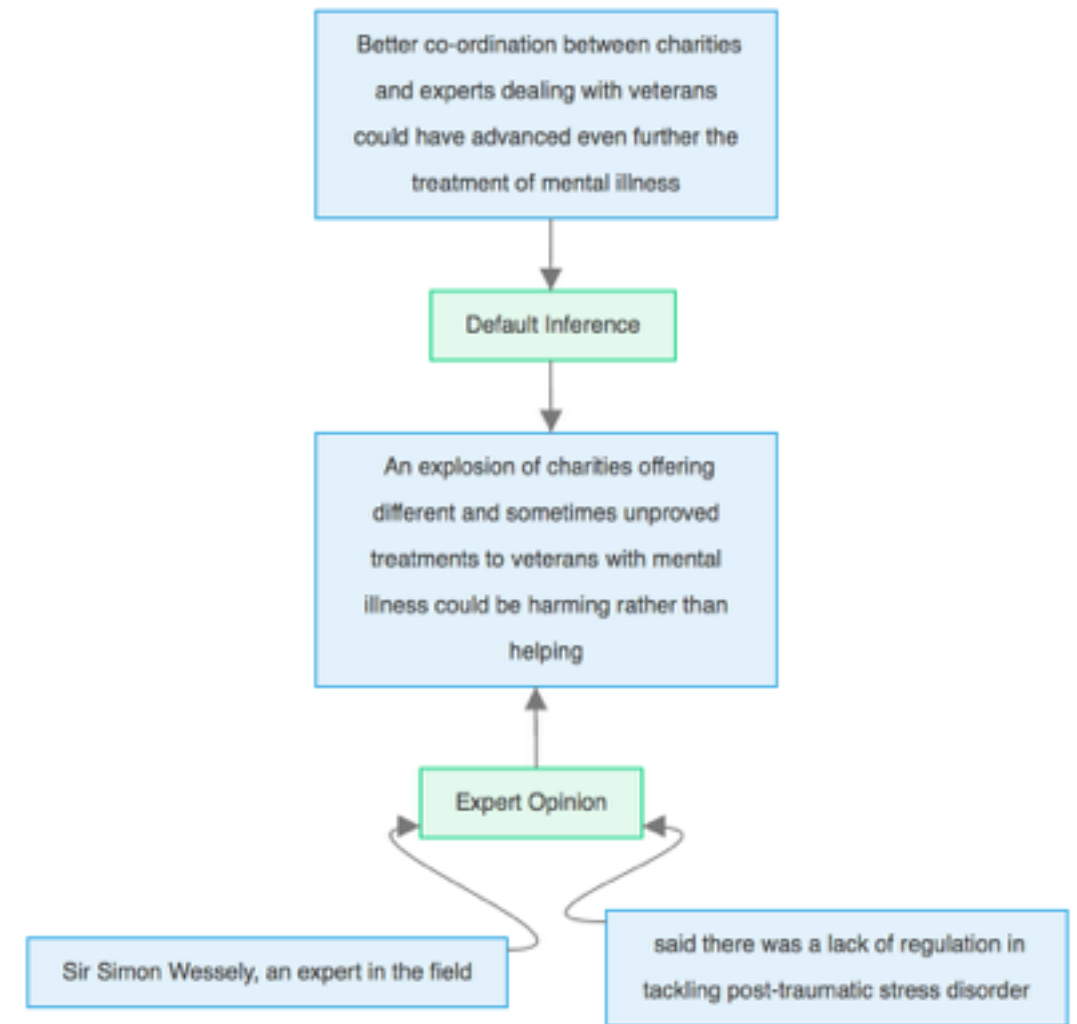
Better co-ordination between charities and experts dealing with veterans could have advanced even further the treatment of mental illness

Default Inference

An explosion of charities offering different and sometimes unproved treatments to veterans with mental illness could be harming rather than helping

Expert Opinion

Sir Simon Wessely, an expert in the field

said there was a lack of regulation in tackling post-traumatic stress disorder